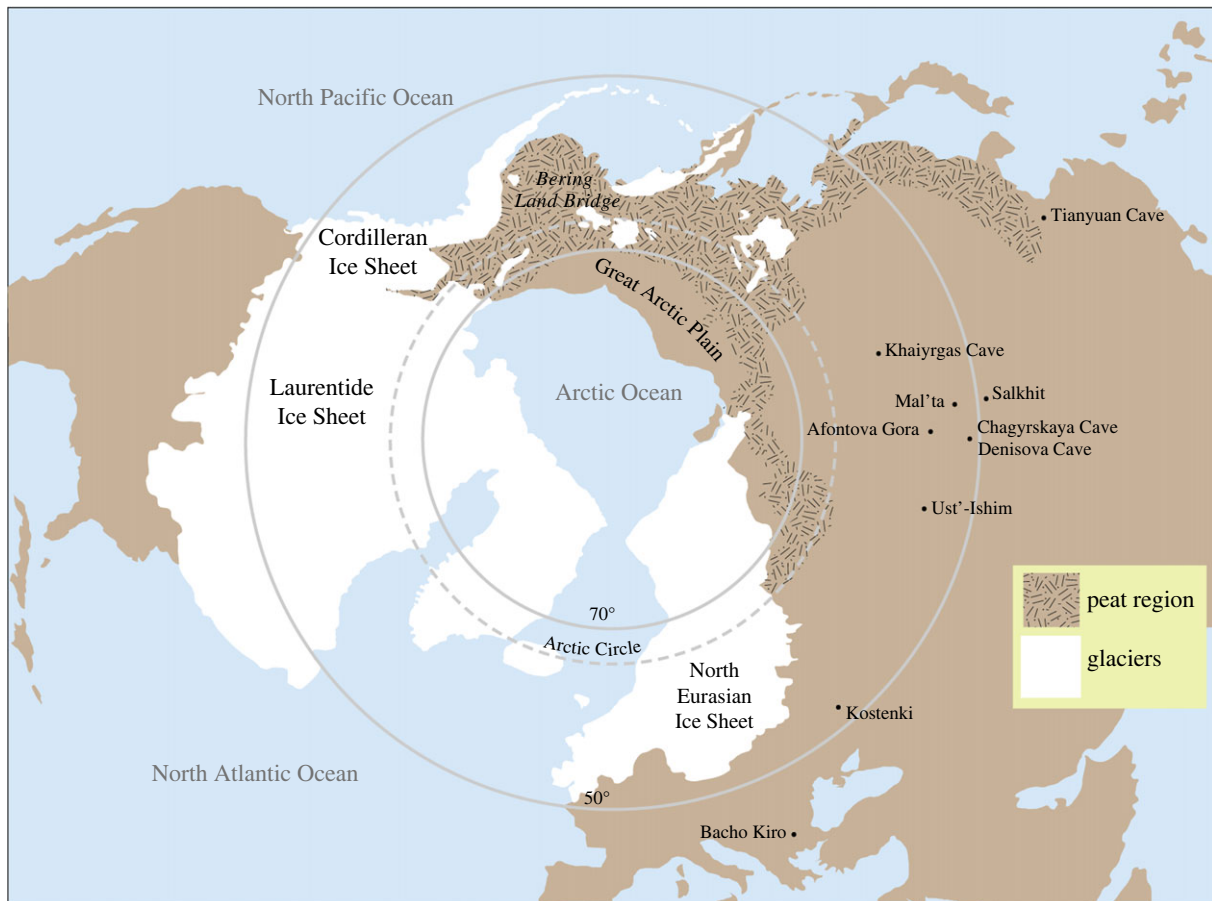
North Pacific Ocean

Bering Land Bridge

Tianyuan Cave

Cordilleran Ice Sheet

Great Arctic Plain

Khaiyrgas Cave

Laurentide Ice Sheet

Arctic Ocean

Mal'ta

Salkhit

Afontova Gora

Chagyrskaya Cave

Denisova Cave

Ust'-Ishim

peat region

glaciers

70°

Arctic Circle

North Eurasian Ice Sheet

Kostenki

North Atlantic Ocean

50°

Bacho Kiro